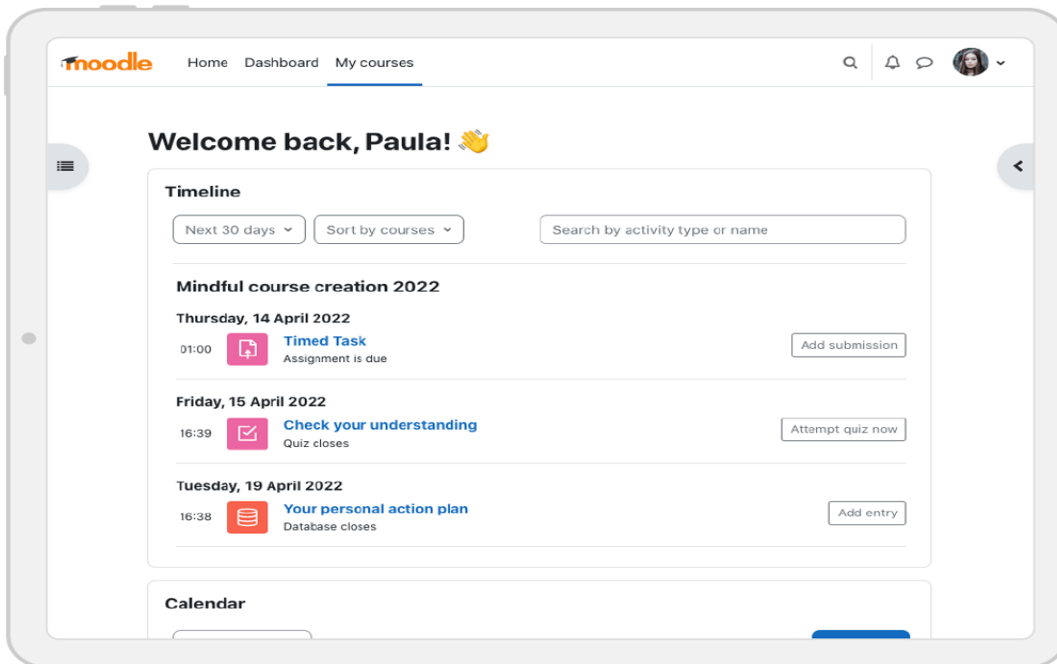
moodle Home Dashboard My courses

Welcome back, Paula! 👋

Timeline

Next 30 days ⌄ Sort by courses ⌄ Search by activity type or name

Mindful course creation 2022

Thursday, 14 April 2022

01:00 Timed Task
Assignment is due
Add submission

Friday, 15 April 2022

16:39 Check your understanding
Quiz closes
Attempt quiz now

Tuesday, 19 April 2022

16:38 Your personal action plan
Database closes
Add entry

Calendar